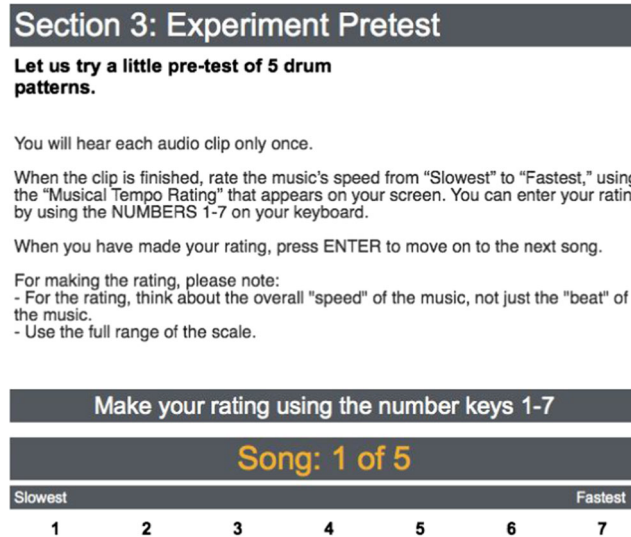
Section 3: Experiment Pretest

Let us try a little pre-test of 5 drum patterns.

You will hear each audio clip only once.

When the clip is finished, rate the music's speed from "Slowest" to "Fastest," usin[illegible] the "Musical Tempo Rating" that appears on your screen. You can enter your ratin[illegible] by using the NUMBERS 1-7 on your keyboard.

When you have made your rating, press ENTER to move on to the next song.

For making the rating, please note:
- For the rating, think about the overall "speed" of the music, not just the "beat" of the music.
- Use the full range of the scale.

Make your rating using the number keys 1-7

Song: 1 of 5

Slowest

Fastest

1 2 3 4 5 6 7